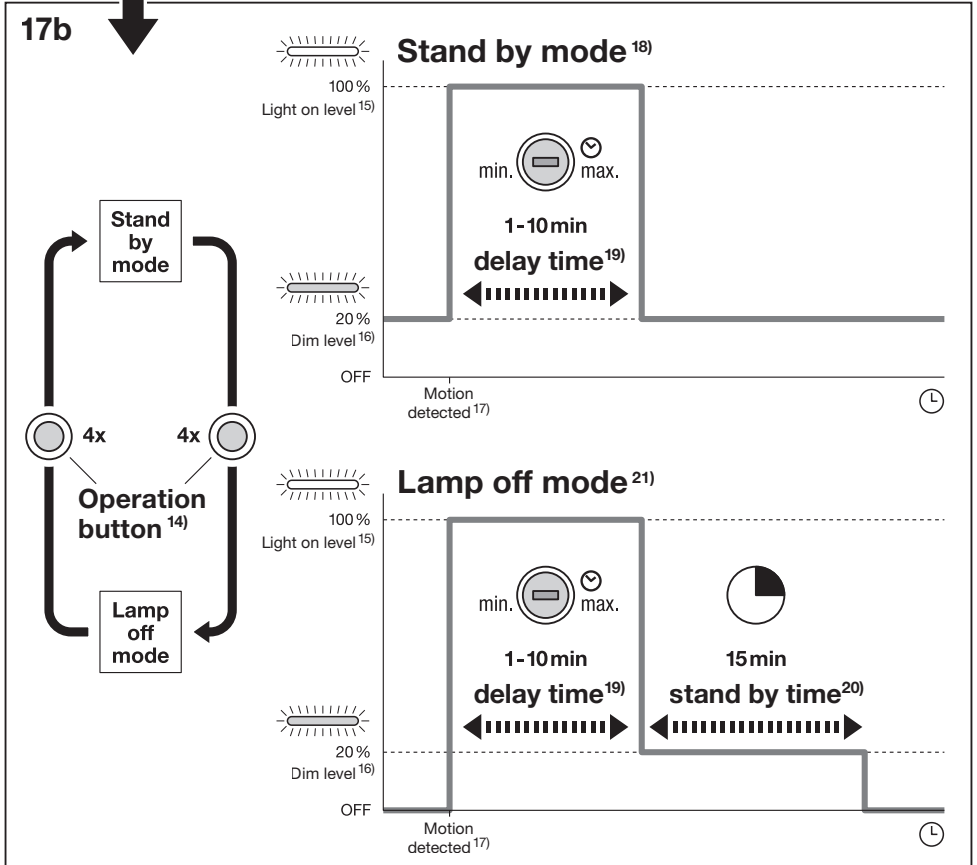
17b

Stand by mode

4x

4x

Operation button $^{14)}$

Lamp off mode

Stand by mode $^{18)}$

100 %
Light on level $^{15)}$

min.

max.

1-10 min

delay time $^{19)}$

20 %
Dim level $^{16)}$

OFF

Motion detected $^{17)}$

Lamp off mode $^{21)}$

100 %
Light on level $^{15)}$

min.

max.

1-10 min

delay time $^{19)}$

15 min

stand by time $^{20)}$

20 %
Dim level $^{16)}$

OFF

Motion detected $^{17)}$